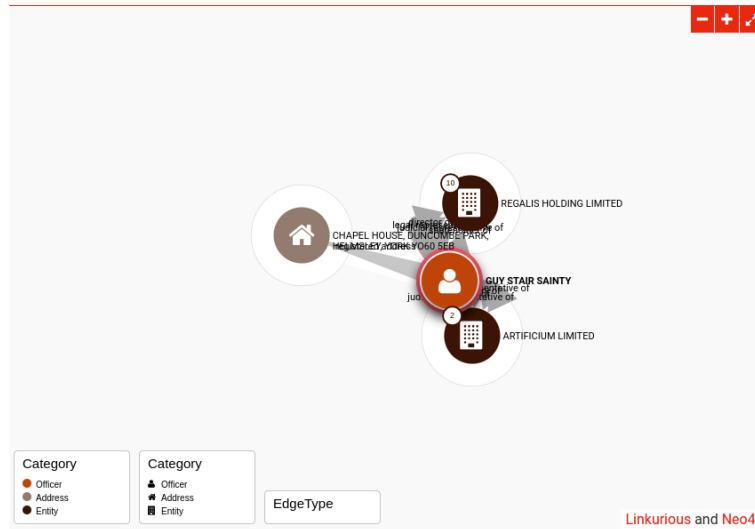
10

REGALIS HOLDING LIMITED

CHAPEL HOUSE, DUNCOMBE PARK, HELMSLEY, YORK, YO60 5EB

GUY STAIR SAINTY

2

ARTIFICIUM LIMITED

Category
Officer
Address
Entity

Category
Officer
Address
Entity

EdgeType

Linkurious and Neo4